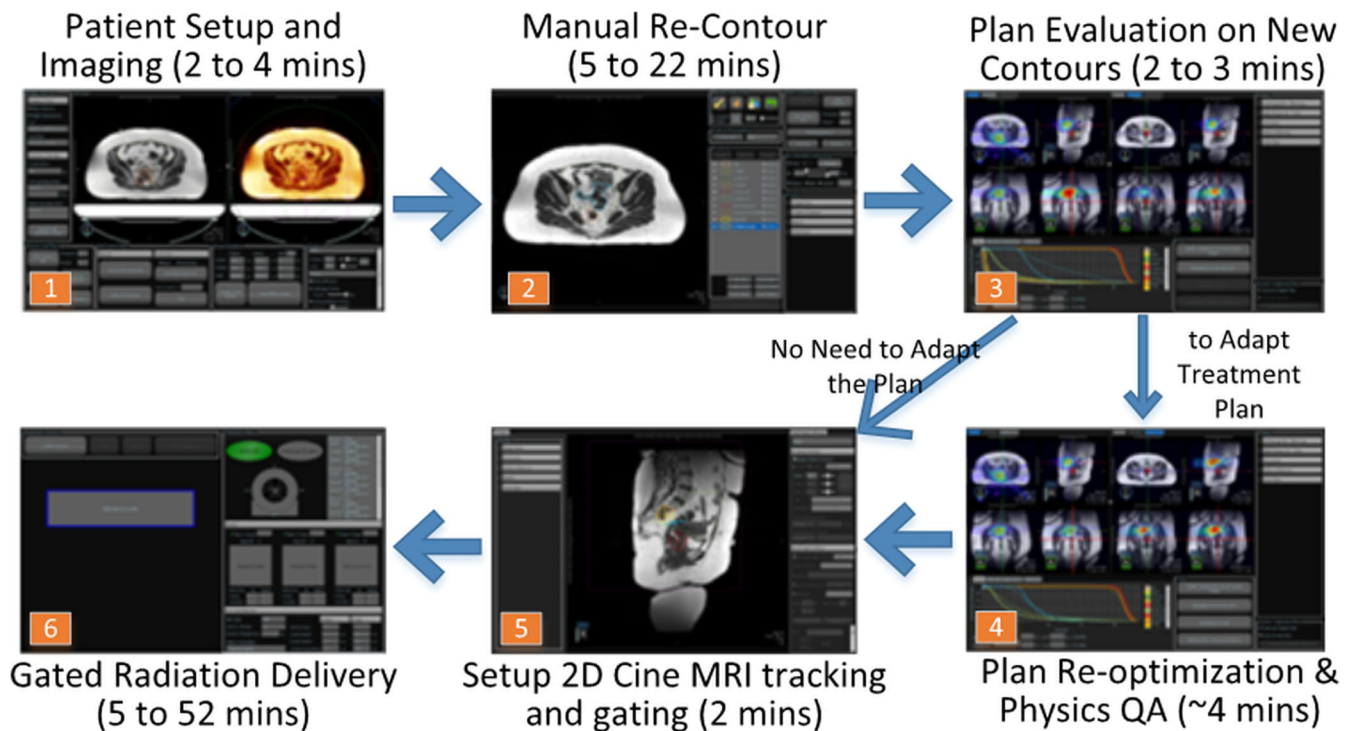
Patient Setup and Imaging (2 to 4 mins)

1

Manual Re-Contour (5 to 22 mins)

2

Plan Evaluation on New Contours (2 to 3 mins)

3

No Need to Adapt the Plan

to Adapt Treatment Plan

6

Gated Radiation Delivery (5 to 52 mins)

5

Setup 2D Cine MRI tracking and gating (2 mins)

4

Plan Re-optimization & Physics QA (~4 mins)